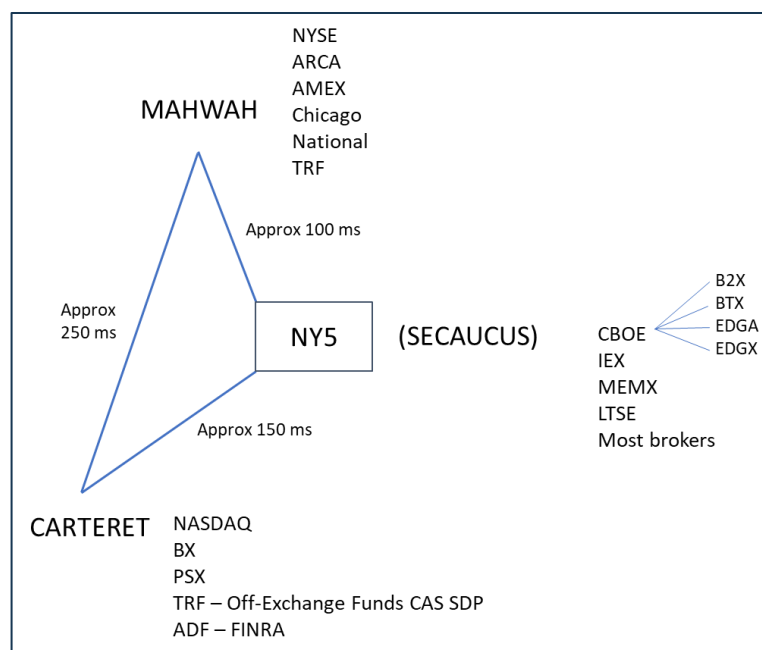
MAHWAH

NYSE
ARCA
AMEX
Chicago
National
TRF

Approx 100 ms

Approx 250 ms

NY5

(SECAUCUS)

CBOE
IEX
MEMX
LTSE
Most brokers

B2X
BTX
EDGA
EDGX

Approx 150 ms

CARTERET

NASDAQ
BX
PSX
TRF – Off-Exchange Funds CAS SDP
ADF – FINRA